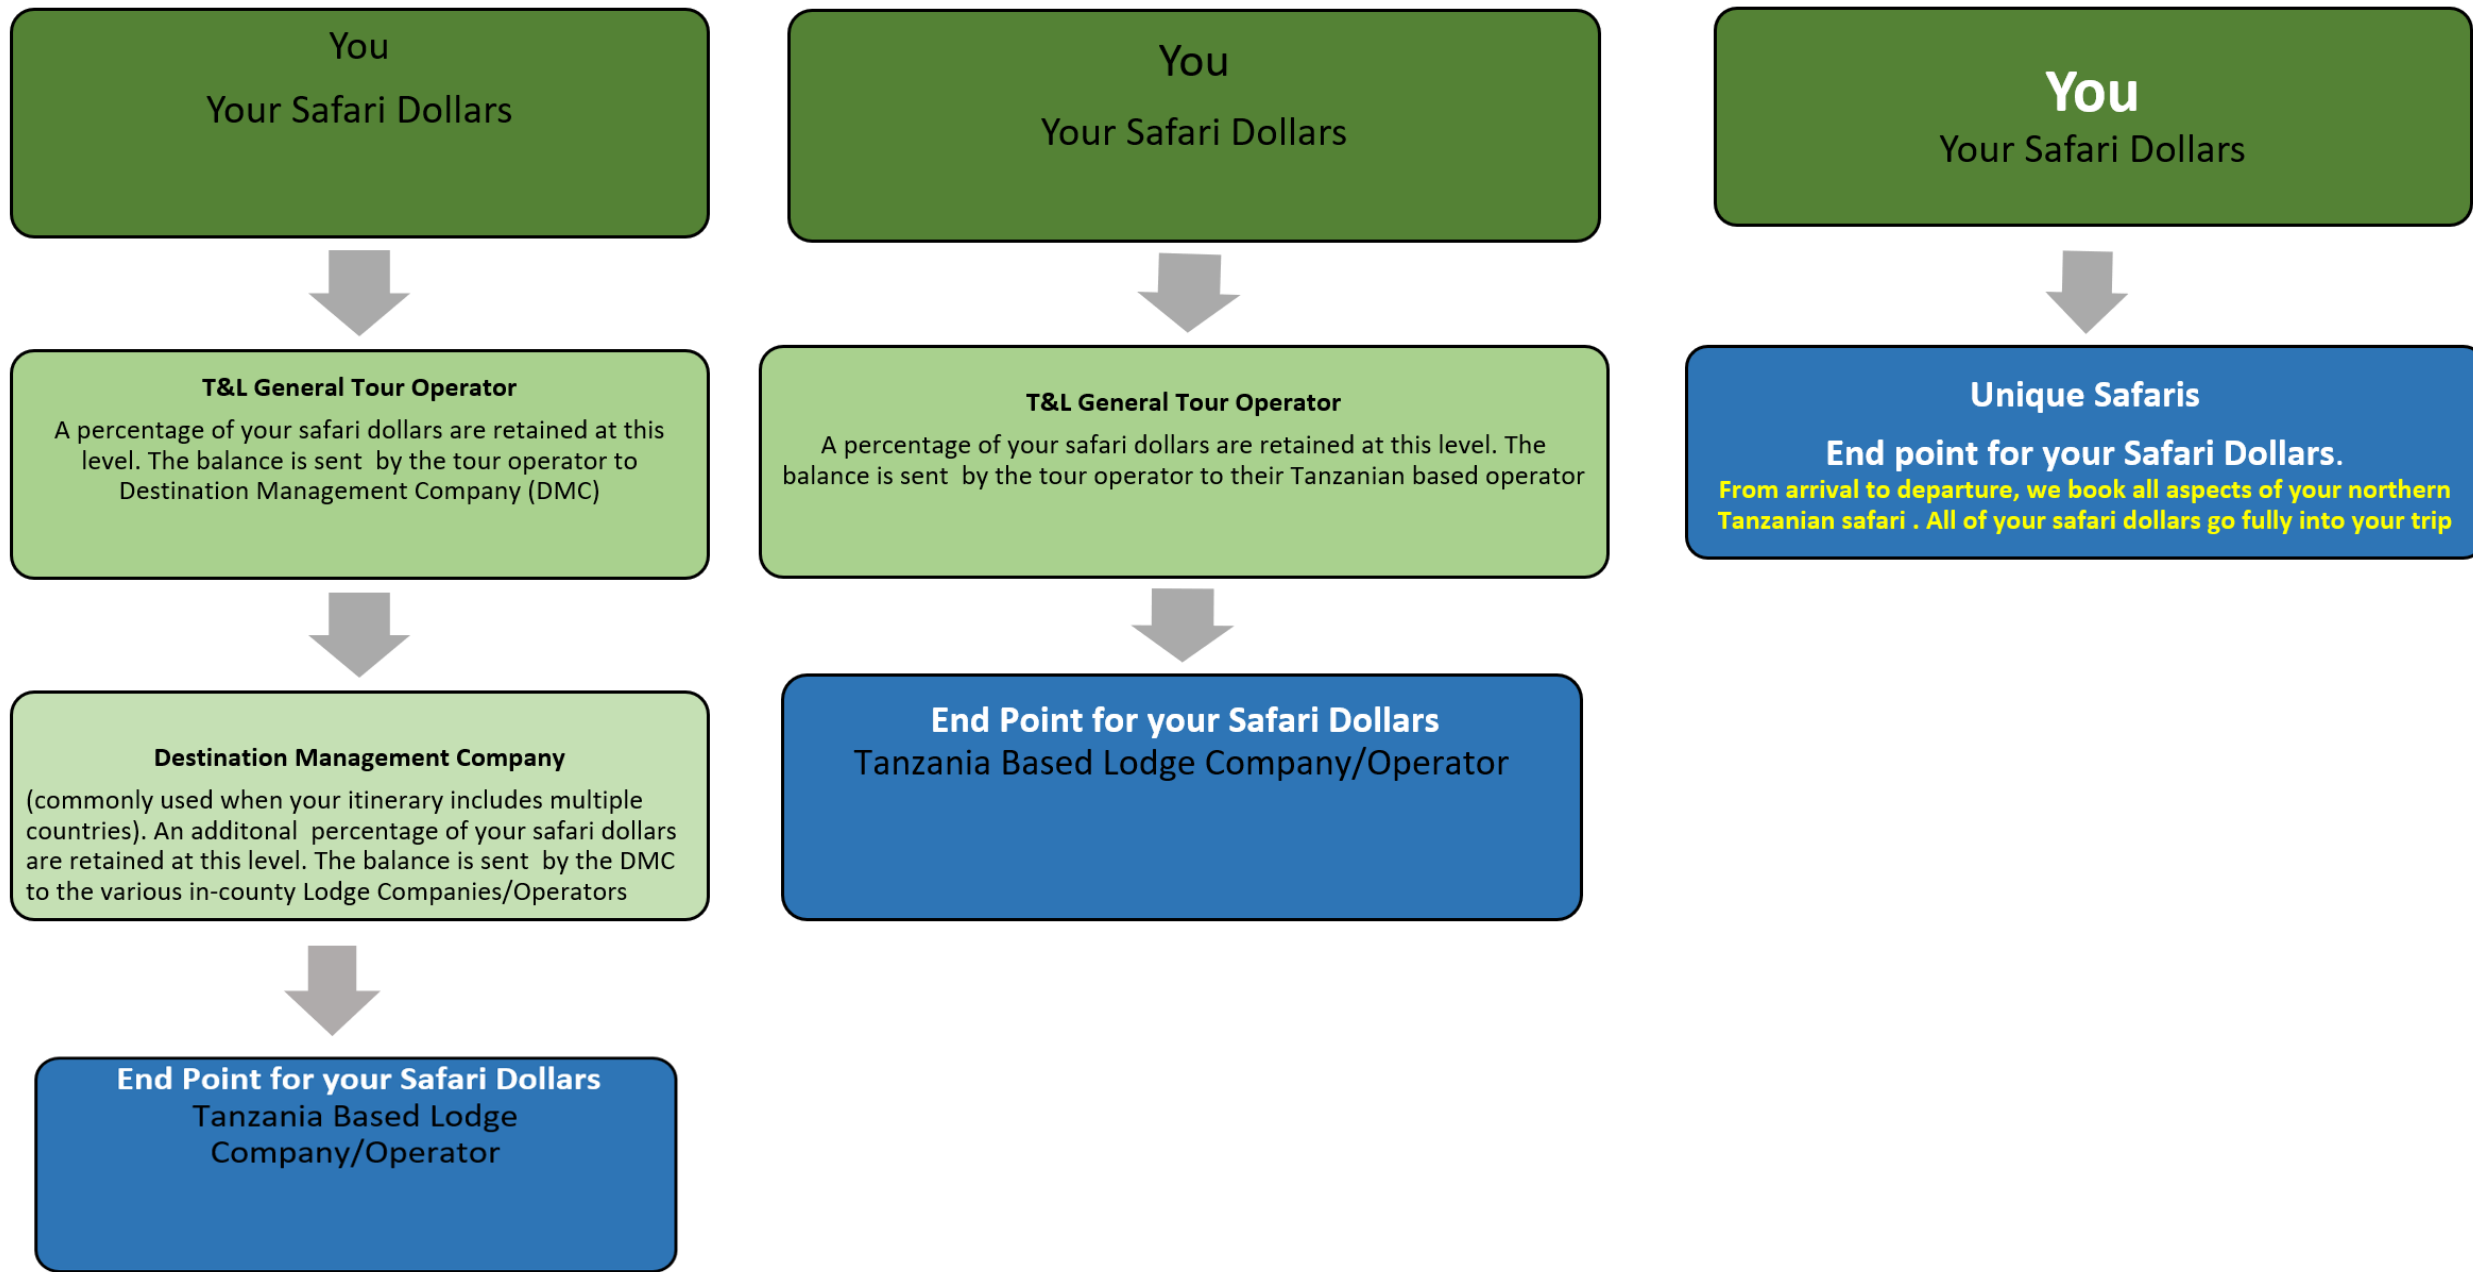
You

Your Safari Dollars

T&L General Tour Operator

A percentage of your safari dollars are retained at this level. The balance is sent by the tour operator to Destination Management Company (DMC)

Destination Management Company

(commonly used when your itinerary includes multiple countries). An additonal percentage of your safari dollars are retained at this level. The balance is sent by the DMC to the various in-county Lodge Companies/Operators

End Point for your Safari Dollars
Tanzania Based Lodge Company/Operator

You

Your Safari Dollars

T&L General Tour Operator

A percentage of your safari dollars are retained at this level. The balance is sent by the tour operator to their Tanzanian based operator

End Point for your Safari Dollars
Tanzania Based Lodge Company/Operator

You
Your Safari Dollars

Unique Safaris

End point for your Safari Dollars.
From arrival to departure, we book all aspects of your northern Tanzanian safari . All of your safari dollars go fully into your trip